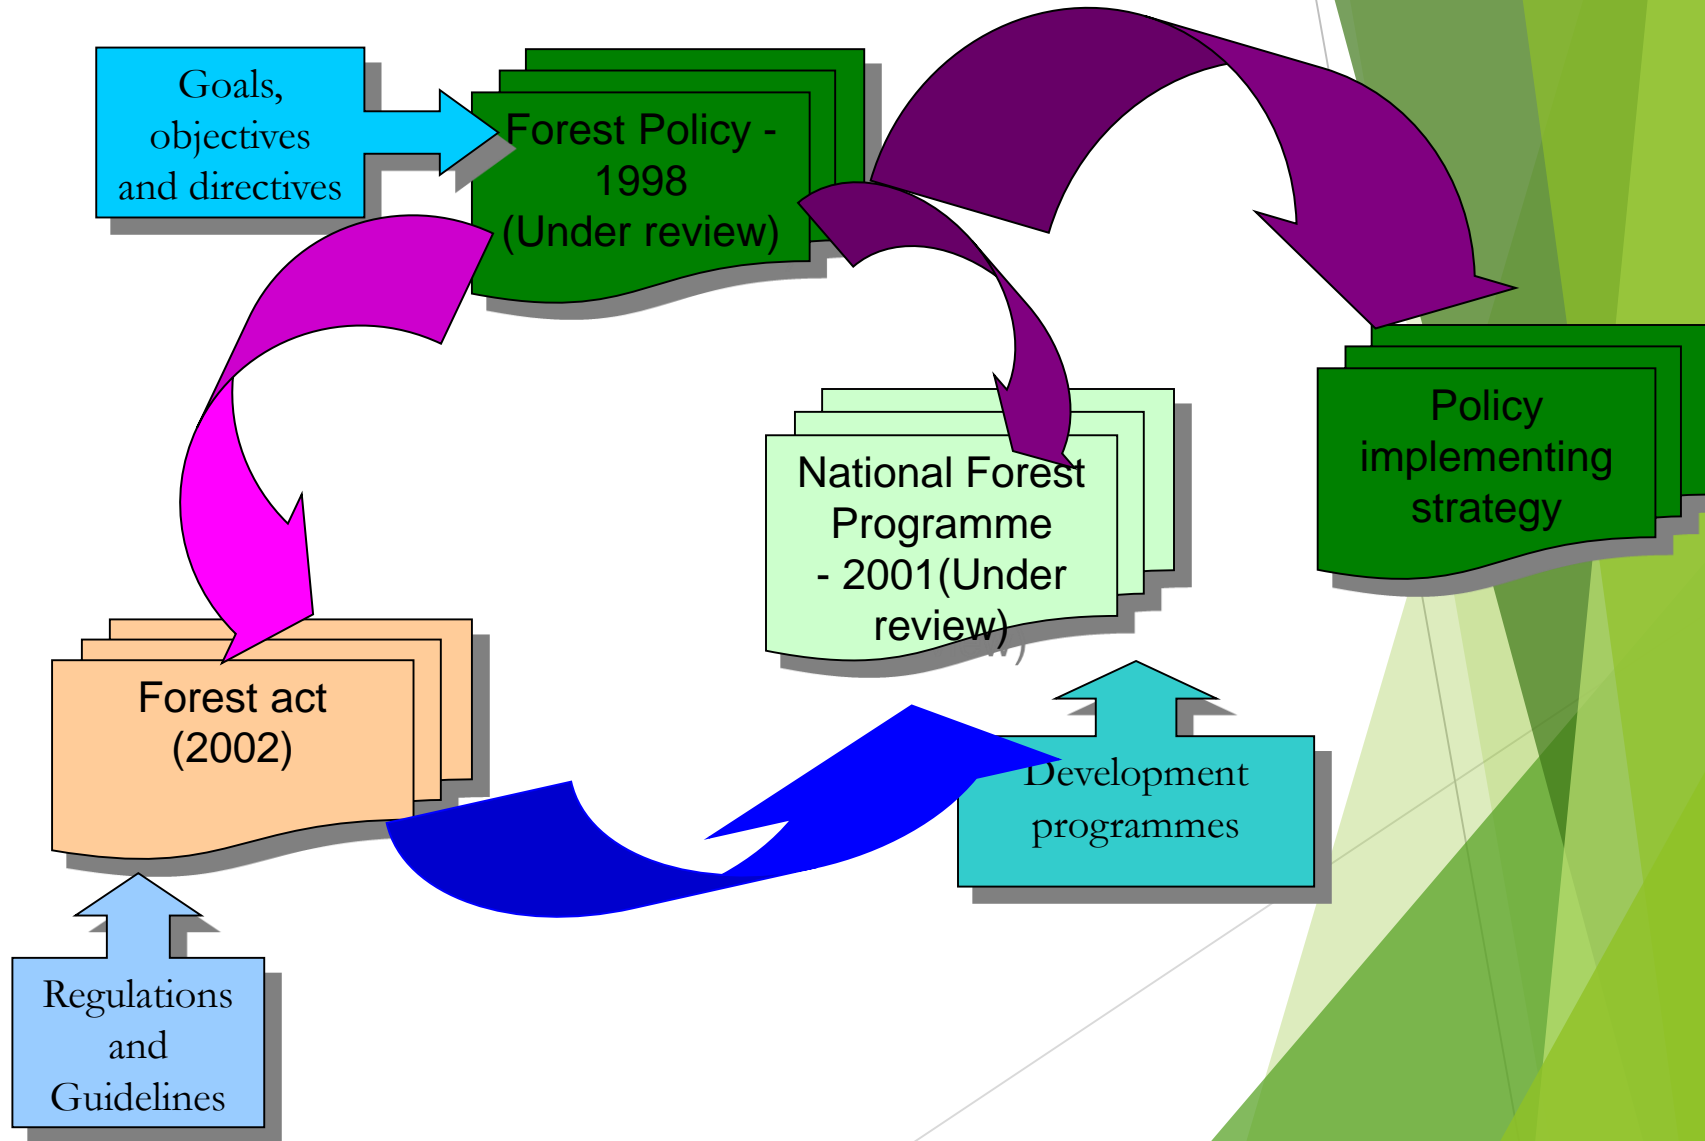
Goals, objectives and directives

Forest Policy - 1998 (Under review)

Policy implementing strategy

National Forest Programme - 2001(Under review)

Forest act (2002)

Development programmes

Regulations and Guidelines